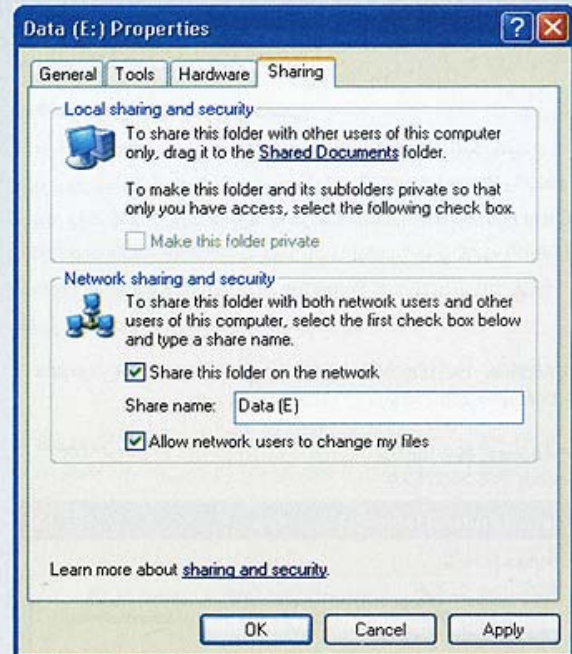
Data (E:) Properties

General | Tools | Hardware | Sharing

Local sharing and security

To share this folder with other users of this computer only, drag it to the Shared Documents folder.

To make this folder and its subfolders private so that only you have access, select the following check box.

Make this folder private

Network sharing and security

To share this folder with both network users and other users of this computer, select the first check box below and type a share name.

Share this folder on the network

Share name: Data (E)

Allow network users to change my files

Learn more about sharing and security.

OK | Cancel | Apply